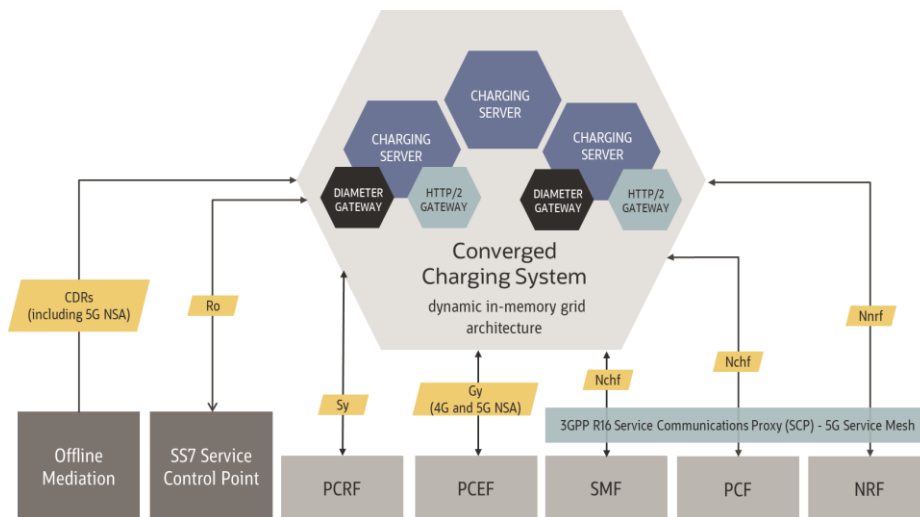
CHARGING SERVER

CHARGING SERVER

CHARGING SERVER

DIAMETER GATEWAY

HTTP/2 GATEWAY

DIAMETER GATEWAY

HTTP/2 GATEWAY

Converged Charging System

dynamic in-memory grid architecture

CDRs (including 5G NSA)

Ro

Sy

Gy (4G and 5G NSA)

Nchf

Nchf

Nnrf

3GPP R16 Service Communications Proxy (SCP) - 5G Service Mesh

Offline Mediation

SS7 Service Control Point

PCRF

PCEF

SMF

PCF

NRF